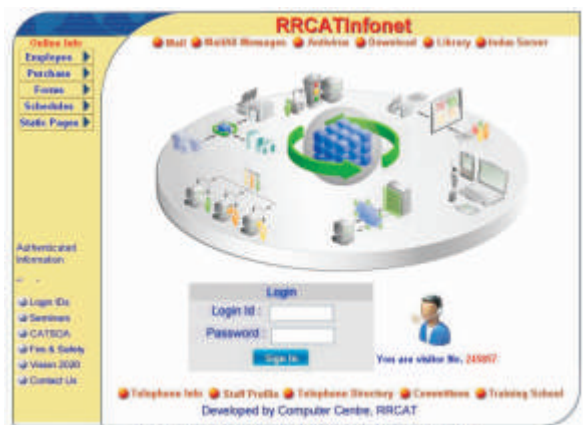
RRCATinfonet

Mail Multi Messages Archive Download Library Index Server

Online Info
Employees
Purchase
Forms
Schedules
Static Pages

Authenticated Information

Login IDs
Seminars
CATSCA
Fire & Safety
Vision 2020
Contact Us

Login
Login Id :
Password :
Sign In

You are visitor No. 245957

Telephone Info Staff Profile Telephone Directory Committees Training School

Developed by Computer Centre, RRCAT